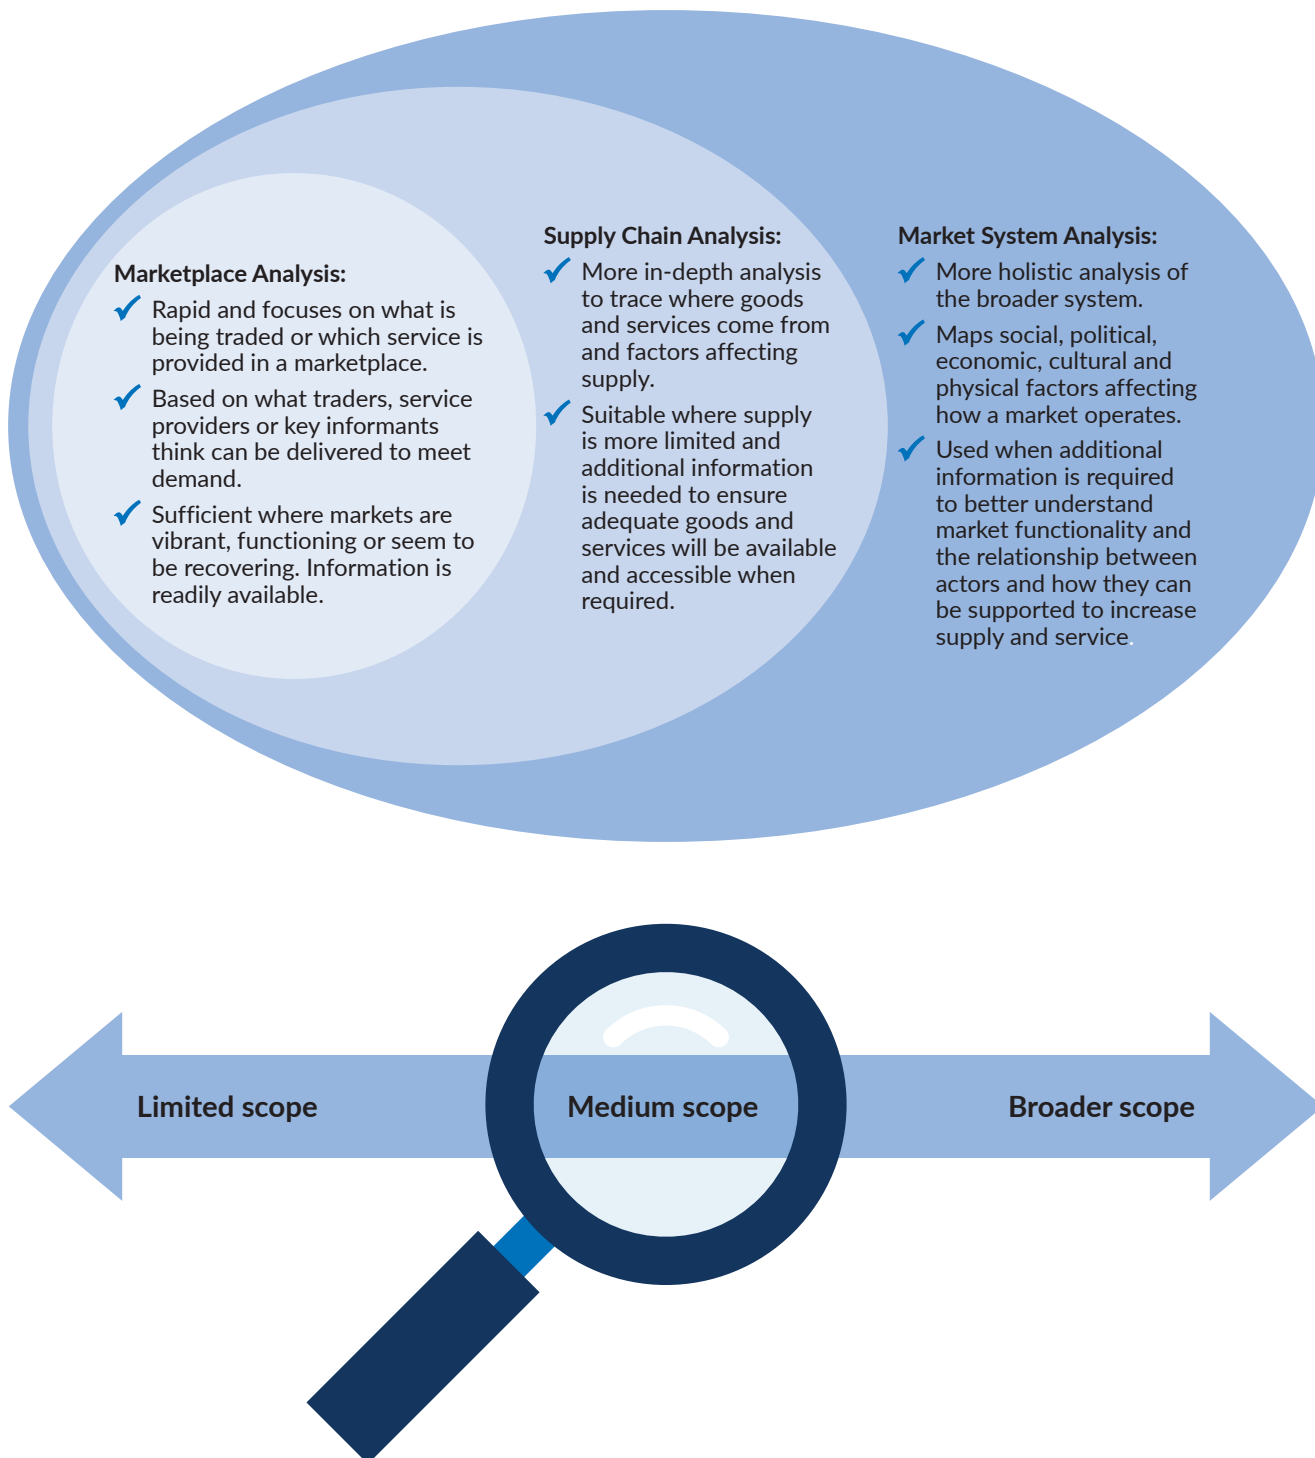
Marketplace Analysis:

✓ Rapid and focuses on what is being traded or which service is provided in a marketplace.

✓ Based on what traders, service providers or key informants think can be delivered to meet demand.

✓ Sufficient where markets are vibrant, functioning or seem to be recovering. Information is readily available.

Supply Chain Analysis:

✓ More in-depth analysis to trace where goods and services come from and factors affecting supply.

✓ Suitable where supply is more limited and additional information is needed to ensure adequate goods and services will be available and accessible when required.

Market System Analysis:

✓ More holistic analysis of the broader system.

✓ Maps social, political, economic, cultural and physical factors affecting how a market operates.

✓ Used when additional information is required to better understand market functionality and the relationship between actors and how they can be supported to increase supply and service.

Limited scope

Medium scope

Broader scope